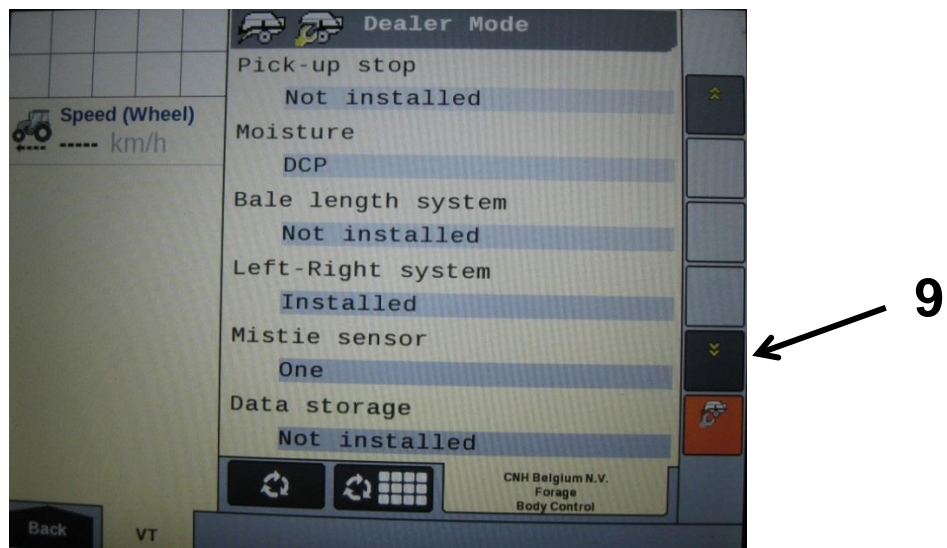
Speed (Wheel)
----- km/h

Dealer Mode
Pick-up stop
Not installed
Moisture
DCP
Bale length system
Not installed
Left-Right system
Installed
Mistie sensor
One
Data storage
Not installed

CNH Belgium N.V.
Forage
Body Control

Back
VT

9